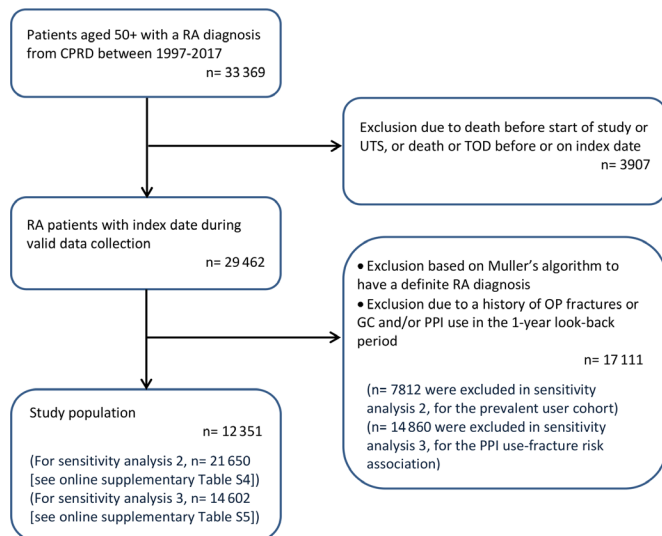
Patients aged 50+ with a RA diagnosis from CPRD between 1997-2017
n= 33 369

Exclusion due to death before start of study or UTS, or death or TOD before or on index date
n= 3907

RA patients with index date during valid data collection
n= 29 462

• Exclusion based on Muller's algorithm to have a definite RA diagnosis
• Exclusion due to a history of OP fractures or GC and/or PPI use in the 1-year look-back period
n= 17 111

(n= 7812 were excluded in sensitivity analysis 2, for the prevalent user cohort)
(n= 14 860 were excluded in sensitivity analysis 3, for the PPI use-fracture risk association)

Study population
n= 12 351

(For sensitivity analysis 2, n= 21 650 [see online supplementary Table S4])
(For sensitivity analysis 3, n= 14 602 [see online supplementary Table S5])